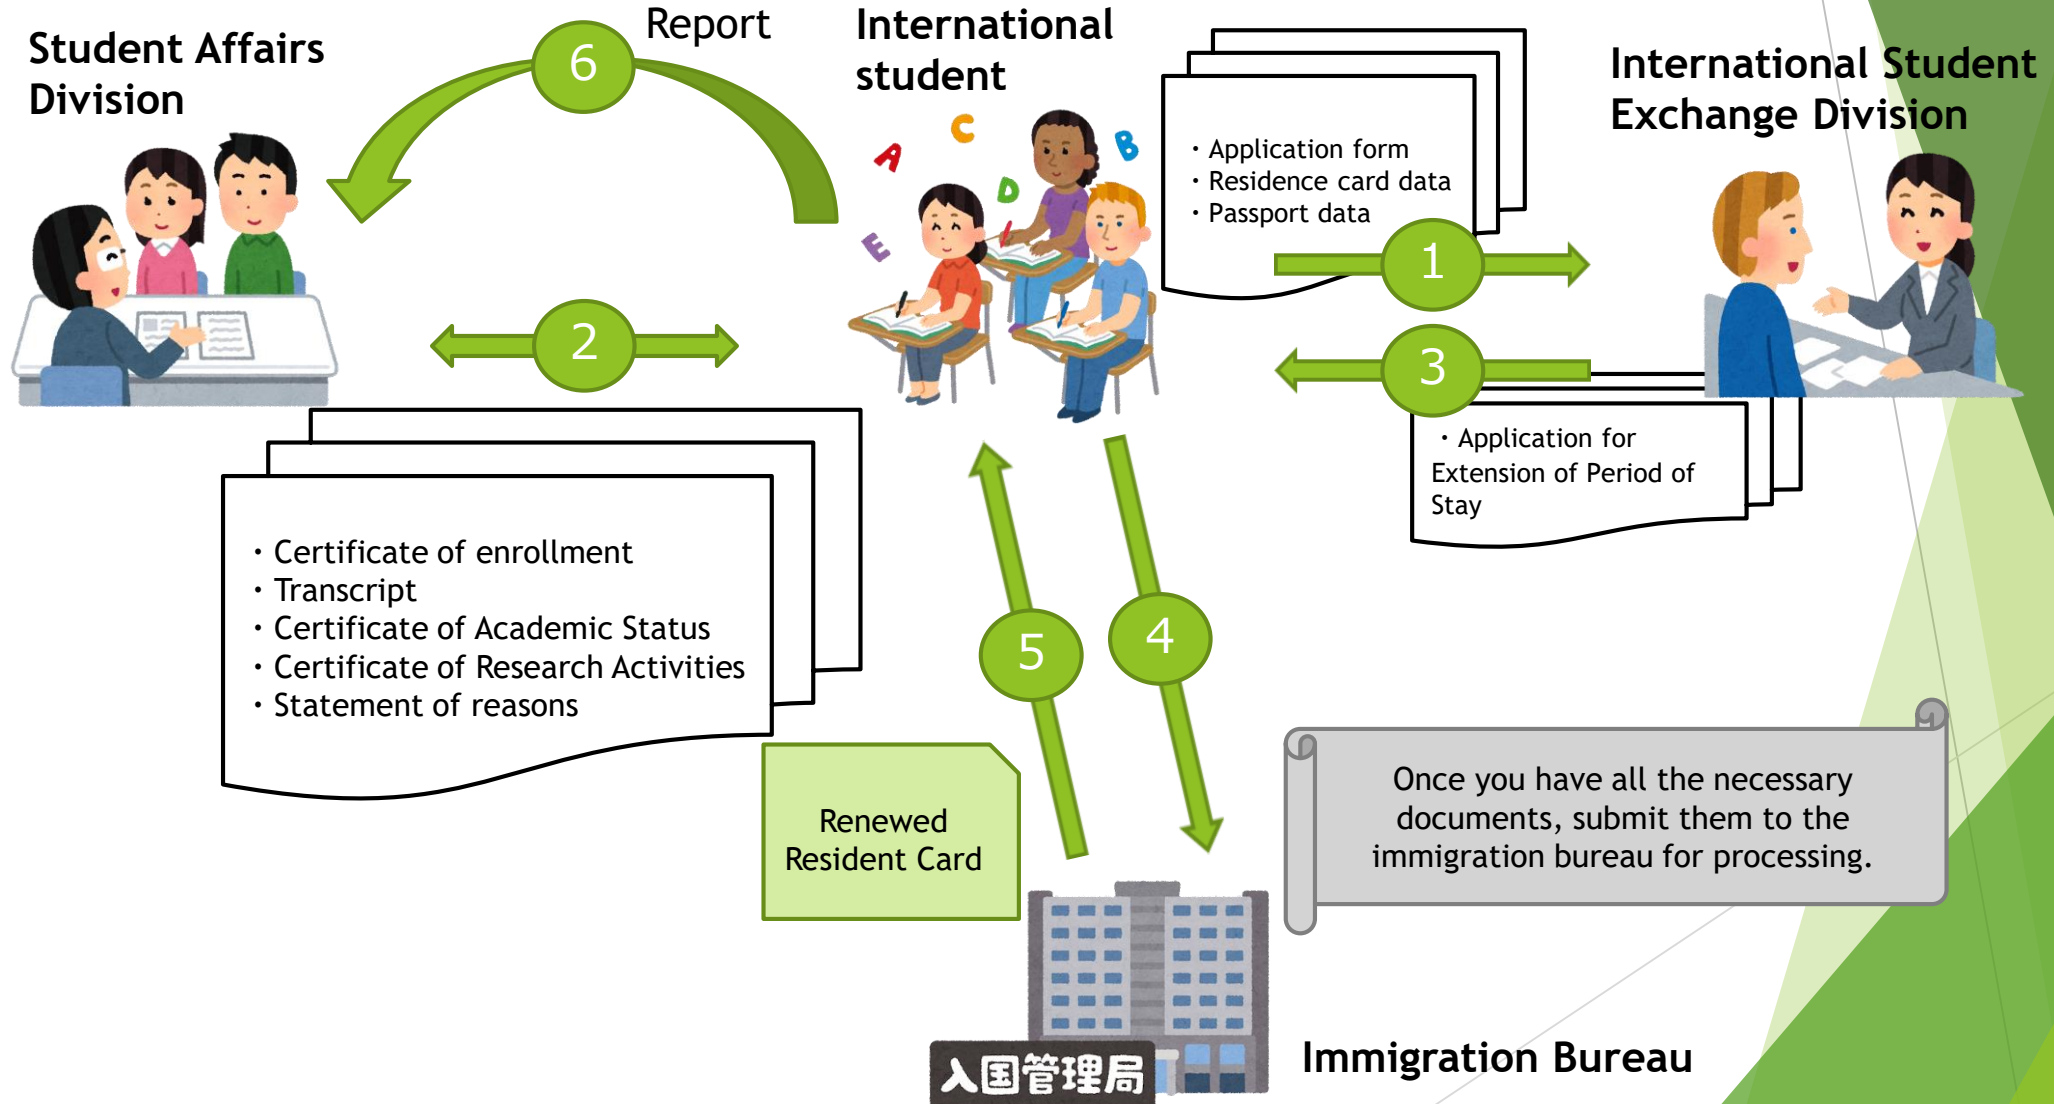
Student Affairs Division

6

Report

International student

A C B D E

International Student Exchange Division

・Application form
・Residence card data
・Passport data

1

2

3

・Application for Extension of Period of Stay

・Certificate of enrollment
・Transcript
・Certificate of Academic Status
・Certificate of Research Activities
・Statement of reasons

5

4

Renewed Resident Card

Once you have all the necessary documents, submit them to the immigration bureau for processing.

入国管理局

Immigration Bureau